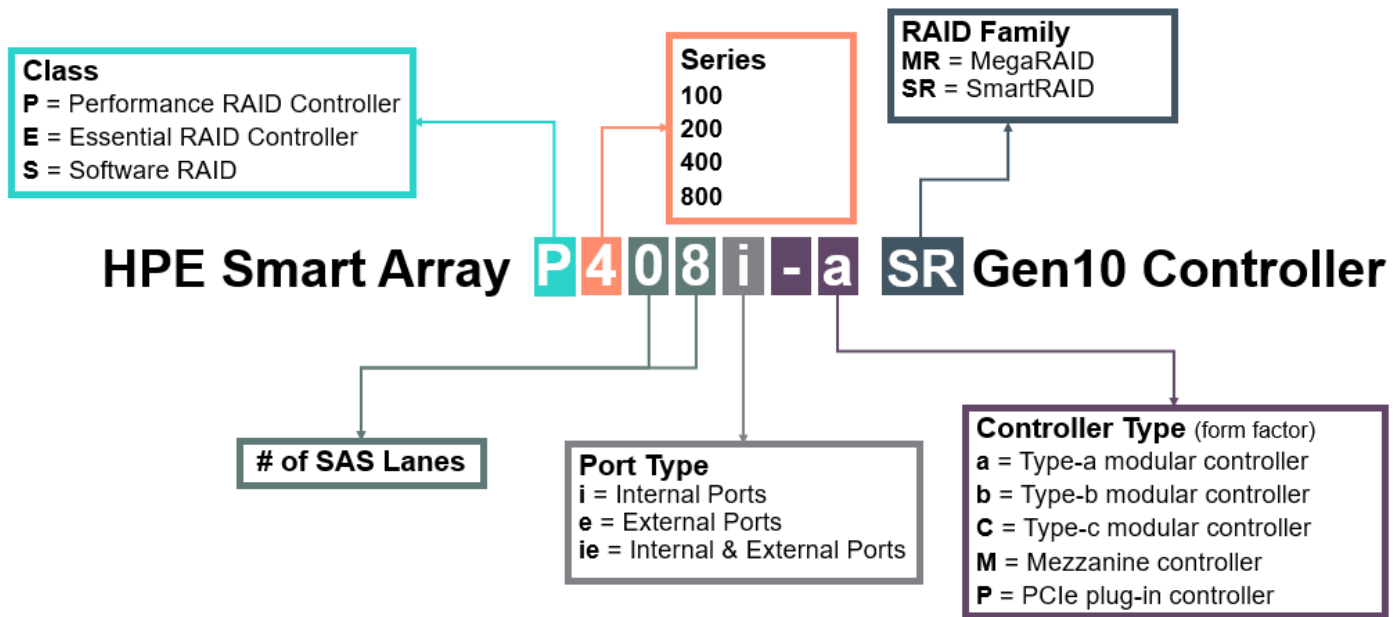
Class
**P** = Performance RAID Controller
**E** = Essential RAID Controller
**S** = Software RAID

Series
100
200
400
800

RAID Family
**MR** = MegaRAID
**SR** = SmartRAID

HPE Smart Array P 4 0 8 i - a SR Gen10 Controller

# of SAS Lanes

Port Type
**i** = Internal Ports
**e** = External Ports
**ie** = Internal & External Ports

Controller Type (form factor)
**a** = Type-a modular controller
**b** = Type-b modular controller
**C** = Type-c modular controller
**M** = Mezzanine controller
**P** = PCIe plug-in controller